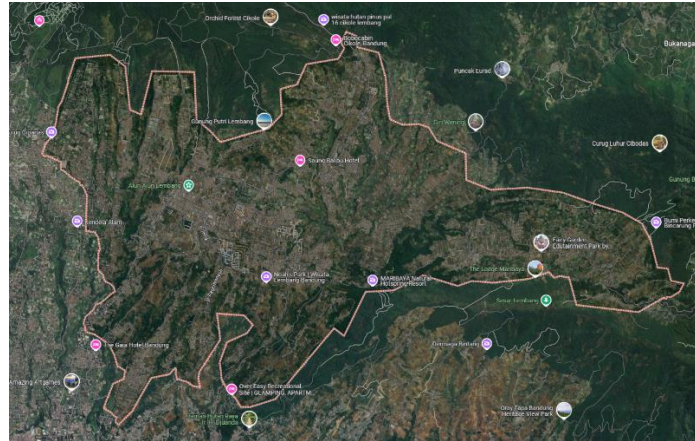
Orchid Forest Cikole
wisata hutan pinus pal 16 cikole lembang
Bobocabin Cikole, Bandung
Bukanagara
Puncak Eurad
Gunung Putri Lembang
Sound Rabbu Hotel
Curug Luhur Cibodas
Alun-alun Lembang
Gunung B
Bumi Perkemahan Batu Cecarung Resort
Fairy Garden Entertainment Park by
The Lodge Maribaya
Rosalie Park Lembang
MARIBAYA Natural Hotspring Resort
Pasar Lembang
The Gaia Hotel Bandung
Dusun Bambu
Orchid Forest Recreational Site | GLAMPING APARTMENT
Amazing Art
Oray Papa Bandung Meridian View Park
Taman Hutan Raya Ir. H. Djuanda